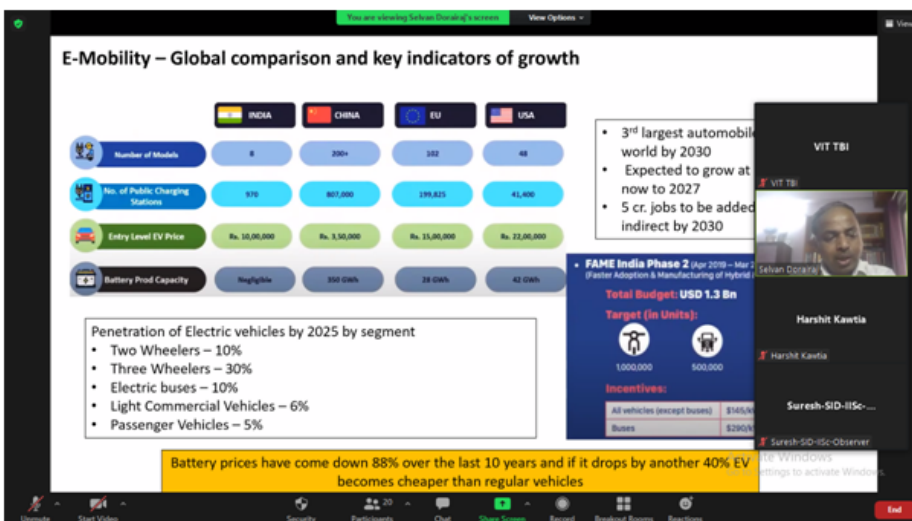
You are viewing Selvan Dorairaj's screen View Options

E-Mobility – Global comparison and key indicators of growth

| | INDIA | CHINA | EU | USA |
|---|---|---|---|---|
| Number of Models | 8 | 200+ | 102 | 48 |
| No. of Public Charging Stations | 970 | 807,000 | 199,825 | 41,400 |
| Entry Level EV Price | Rs. 10,00,000 | Rs. 3,50,000 | Rs. 15,00,000 | Rs. 22,00,000 |
| Battery Prod Capacity | Negligible | 350 GWh | 28 GWh | 42 GWh |

- $3^{rd}$ largest automobile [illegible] world by 2030
- Expected to grow at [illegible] now to 2027
- 5 cr. jobs to be added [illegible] indirect by 2030

FAME India Phase 2 (Apr 2019 – Mar 2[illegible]
(Faster Adoption & Manufacturing of Hybrid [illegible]
Total Budget: USD 1.3 Bn
Target (in Units):
1,000,000
500,000
Incentives:
All vehicles (except buses) $145/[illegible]
Buses $290/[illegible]

Penetration of Electric vehicles by 2025 by segment
- Two Wheelers – 10%
- Three Wheelers – 30%
- Electric buses – 10%
- Light Commercial Vehicles – 6%
- Passenger Vehicles – 5%

Battery prices have come down 88% over the last 10 years and if it drops by another 40% EV becomes cheaper than regular vehicles

VIT TBI
VIT TBI
Selvan Dorairaj
Harshit Kawtia
Harshit Kawtia
Suresh-SID-IISc-...
Suresh-SID-IISc-Observer

Activate Windows
Go to Settings to activate Windows.

Unmute Start Video Security Participients 20 Chat Share Screen Record Breakout Rooms Reactions End